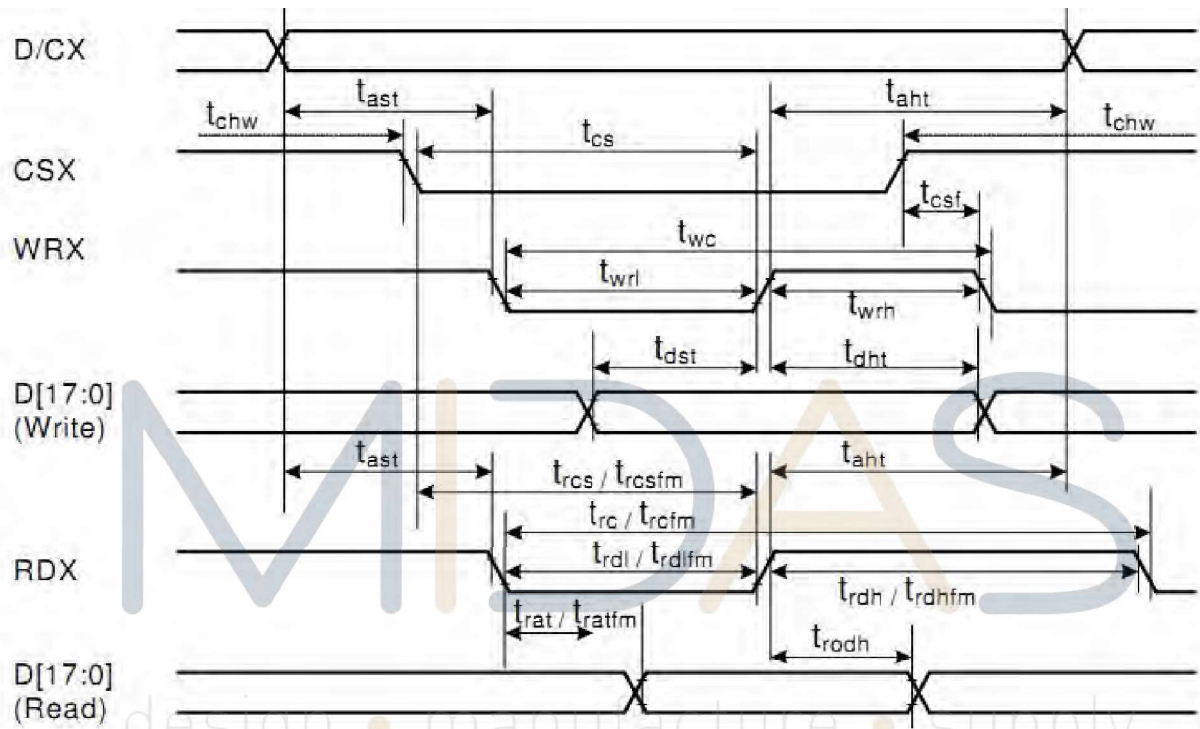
D/CX

$t_{ast}$

$t_{aht}$

$t_{chw}$

$t_{cs}$

$t_{chw}$

CSX

$t_{csf}$

WRX

$t_{wc}$

$t_{wrl}$

$t_{wrh}$

$t_{dst}$

$t_{dht}$

D[17:0] (Write)

$t_{ast}$

$t_{rcs}$ / $t_{rcsfm}$

$t_{aht}$

$t_{rc}$ / $t_{rcfm}$

RDX

$t_{rdl}$ / $t_{rdlfm}$

$t_{rdh}$ / $t_{rdhfm}$

$t_{rat}$ / $t_{ratfm}$

$t_{rodh}$

D[17:0] (Read)

MIDAS

design • manufacture • supply